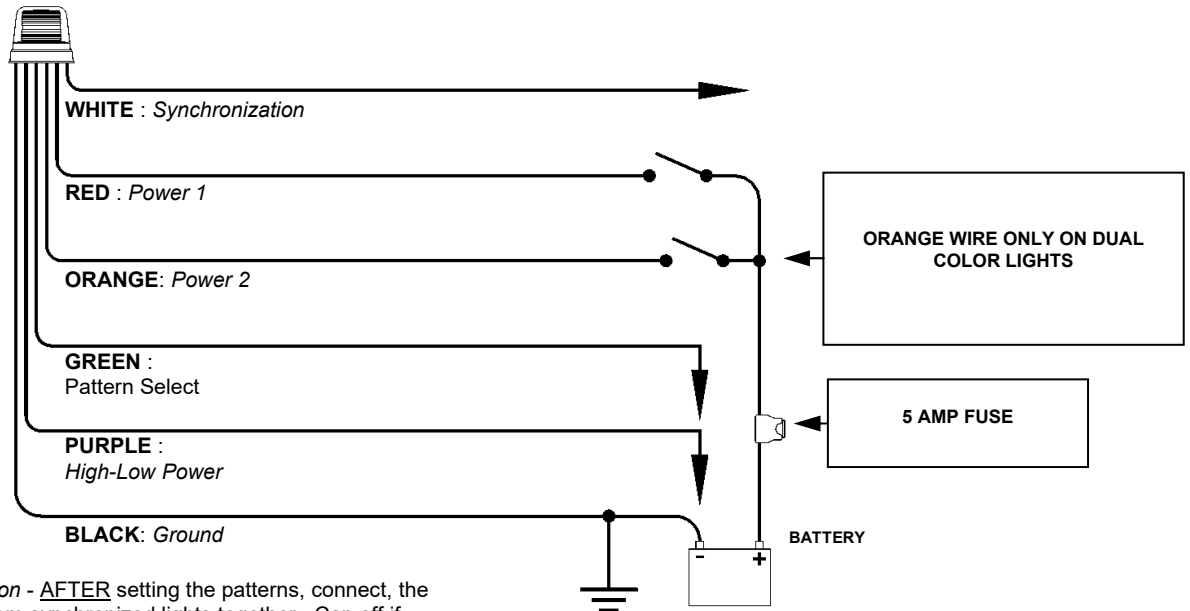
**WHITE** : *Synchronization*

**RED** : *Power 1*

**ORANGE**: *Power 2*

**GREEN** : Pattern Select

**PURPLE** : *High-Low Power*

**BLACK**: *Ground*

ORANGE WIRE ONLY ON DUAL COLOR LIGHTS

5 AMP FUSE

BATTERY

-

+

*on* - AFTER setting the patterns, connect, the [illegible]